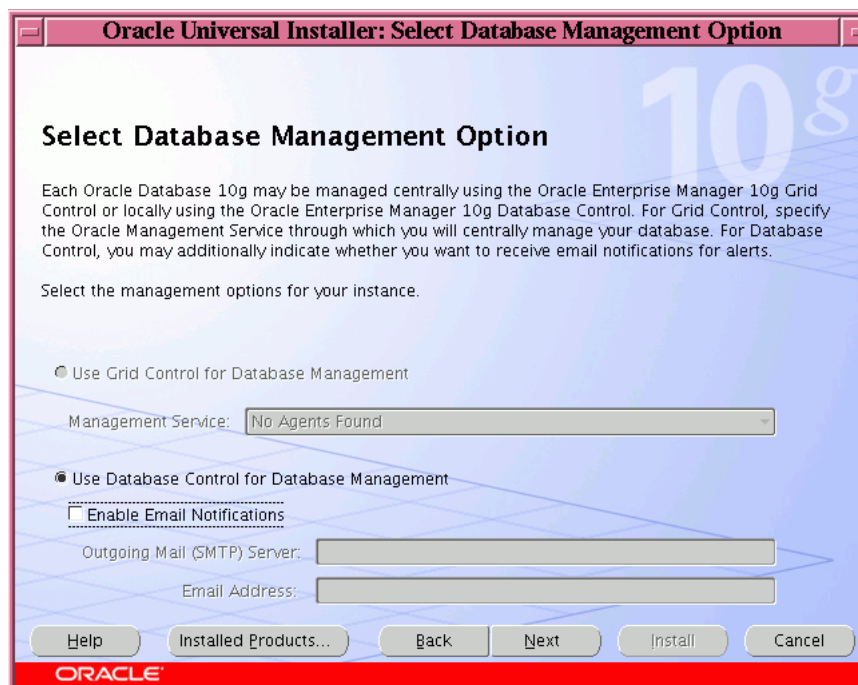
Oracle Universal Installer: Select Database Management Option

10g

Select Database Management Option

Each Oracle Database 10g may be managed centrally using the Oracle Enterprise Manager 10g Grid Control or locally using the Oracle Enterprise Manager 10g Database Control. For Grid Control, specify the Oracle Management Service through which you will centrally manage your database. For Database Control, you may additionally indicate whether you want to receive email notifications for alerts.

Select the management options for your instance.

Use Grid Control for Database Management

Management Service: No Agents Found

Use Database Control for Database Management

Enable Email Notifications

Outgoing Mail (SMTP) Server:

Email Address:

Help | Installed Products... | Back | Next | Install | Cancel

ORACLE